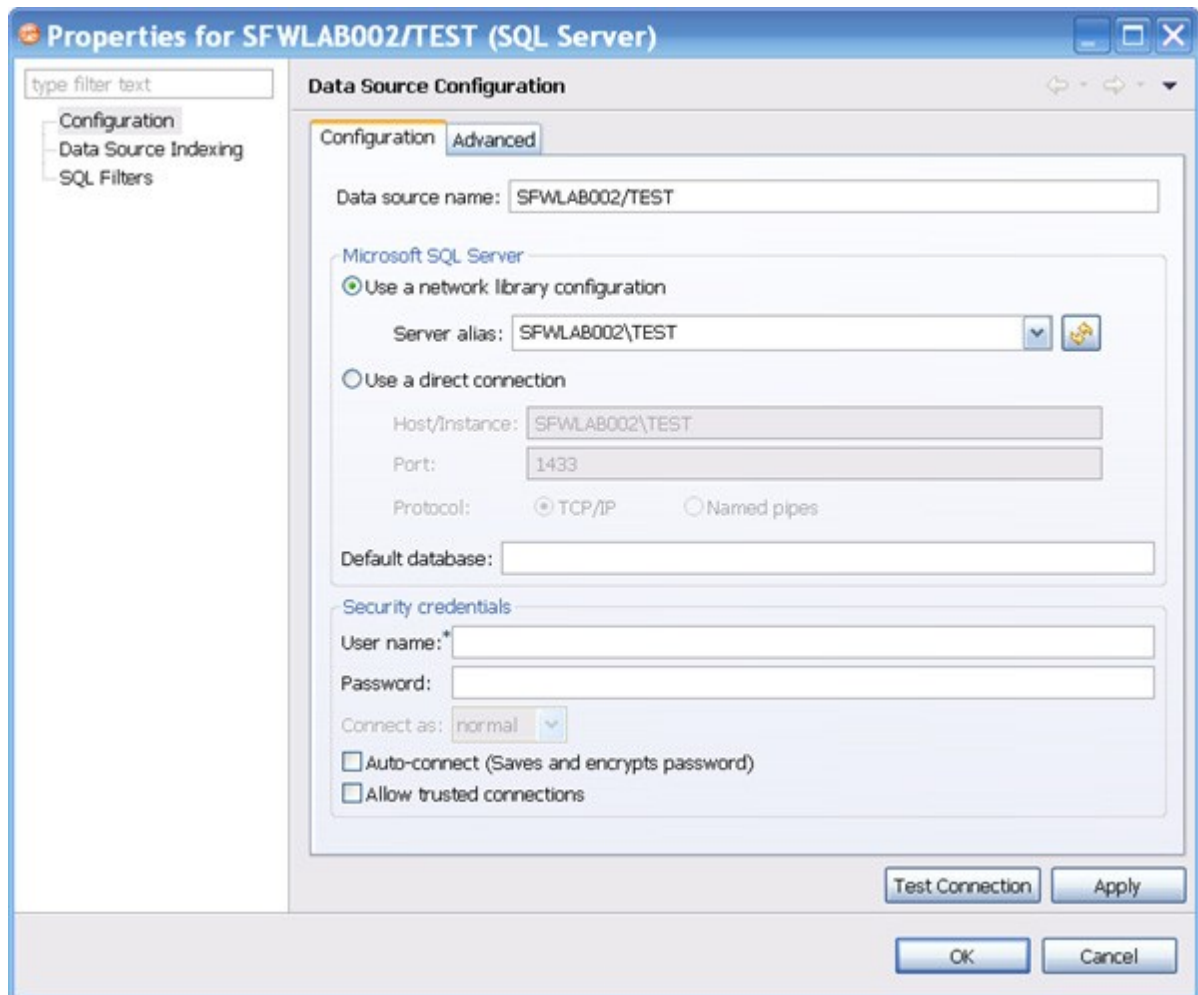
Properties for SFWLAB002/TEST (SQL Server)

type filter text

Configuration
Data Source Indexing
SQL Filters

Data Source Configuration

Configuration | Advanced

Data source name: SFWLAB002/TEST

Microsoft SQL Server

Use a network library configuration

Server alias: SFWLAB002\TEST

Use a direct connection

Host/Instance: SFWLAB002\TEST

Port: 1433

Protocol: TCP/IP Named pipes

Default database:

Security credentials

User name:*

Password:

Connect as: normal

Auto-connect (Saves and encrypts password)

Allow trusted connections

Test Connection Apply

OK Cancel